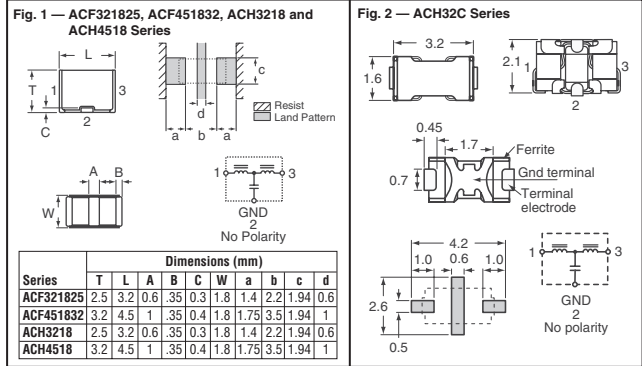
Fig. 1 — ACF321825, ACF451832, ACH3218 and ACH4518 Series

L
T 1 3
2
C

c
d
a b a
Resist
Land Pattern

A B
W

1 3
GND
2
No Polarity

| Series | T | L | A | B | C | W | a | b | c | d |
|---|---|---|---|---|---|---|---|---|---|---|
| ACF321825 | 2.5 | 3.2 | 0.6 | .35 | 0.3 | 1.8 | 1.4 | 2.2 | 1.94 | 0.6 |
| ACF451832 | 3.2 | 4.5 | 1 | .35 | 0.4 | 1.8 | 1.75 | 3.5 | 1.94 | 1 |
| ACH3218 | 2.5 | 3.2 | 0.6 | .35 | 0.3 | 1.8 | 1.4 | 2.2 | 1.94 | 0.6 |
| ACH4518 | 3.2 | 4.5 | 1 | .35 | 0.4 | 1.8 | 1.75 | 3.5 | 1.94 | 1 |

Dimensions (mm)

Fig. 2 — ACH32C Series

3.2
1.6
2.1 1 3
2

0.45
1.7
Ferrite
Gnd terminal
0.7
Terminal electrode

4.2
1.0 0.6 1.0
2.6
0.5

1 3
GND
2
No polarity